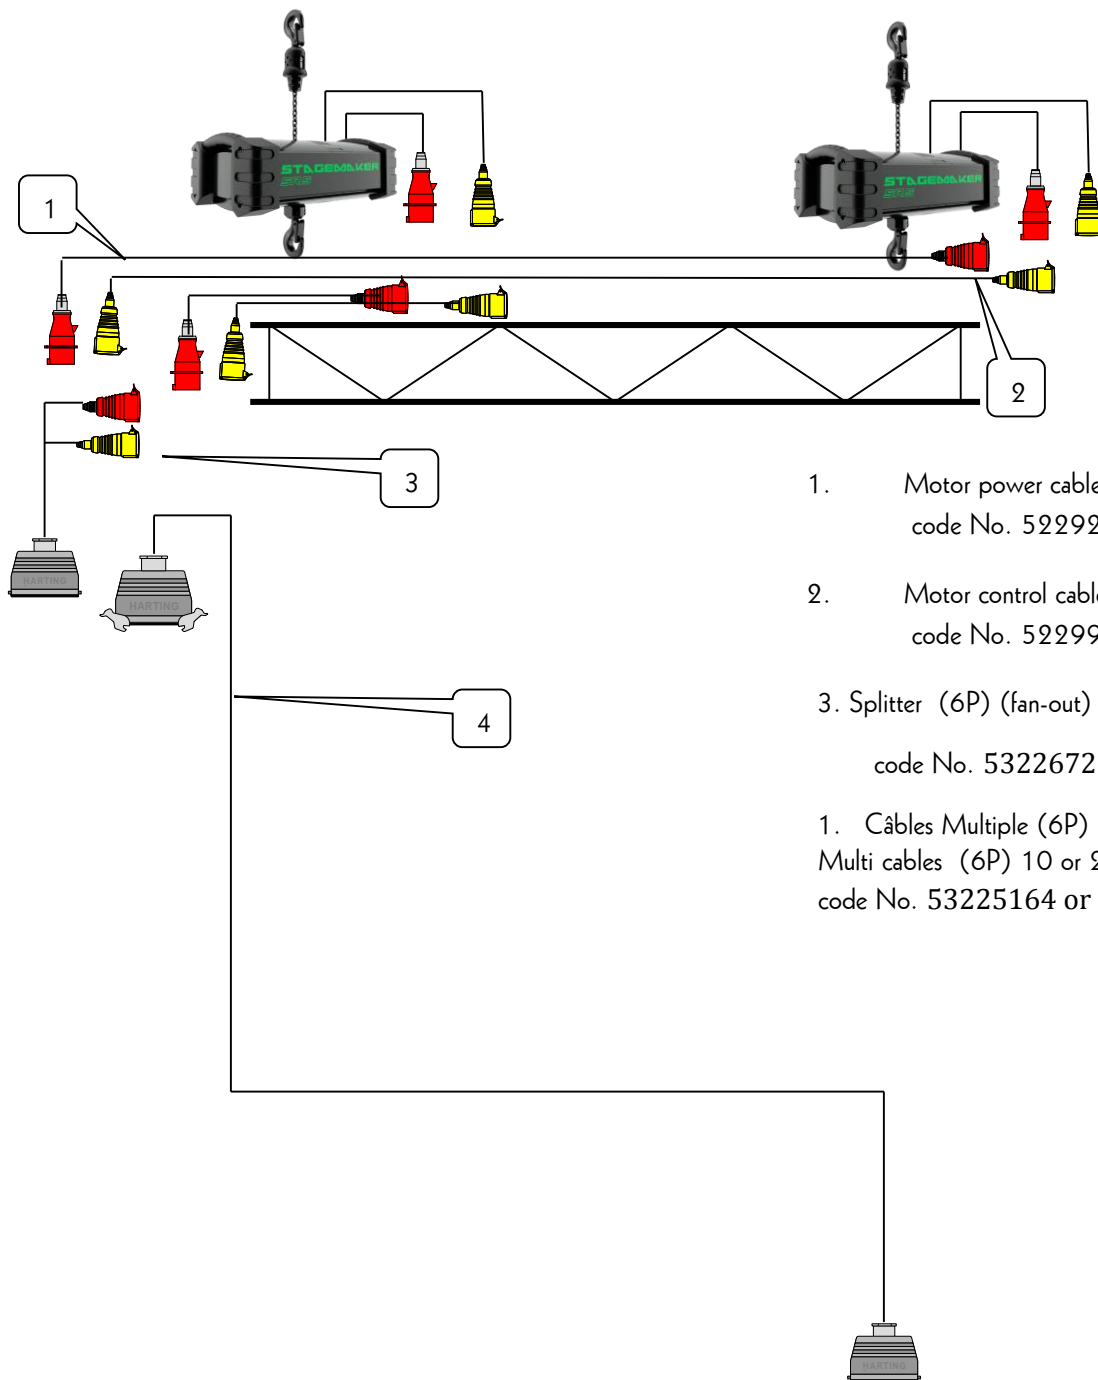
STAGEMAKER
SR2

STAGEMAKER
SR2

1

2

3

4

HARTING

HARTING

HARTING

1. Motor power cable
code No. 52292

2. Motor control cable
code No. 52299

3. Splitter (6P) (fan-out)
code No. 5322672

1. Câbles Multiple (6P)
Multi cables (6P) 10 or 2
code No. 53225164 or